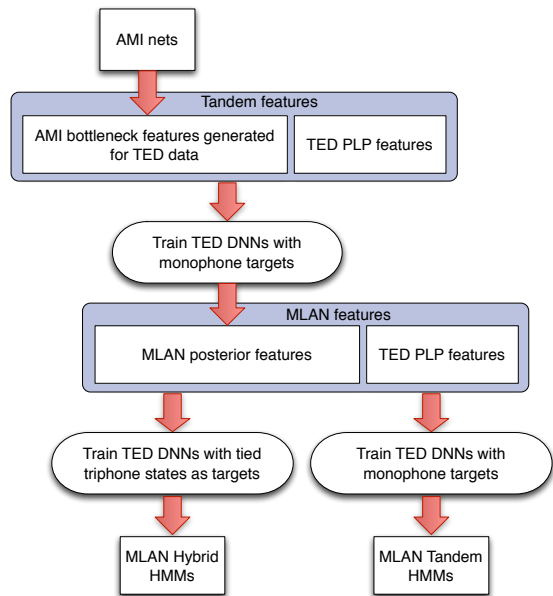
AMI nets

Tandem features

AMI bottleneck features generated for TED data

TED PLP features

Train TED DNNs with monophone targets

MLAN features

MLAN posterior features

TED PLP features

Train TED DNNs with tied triphone states as targets

Train TED DNNs with monophone targets

MLAN Hybrid HMMs

MLAN Tandem HMMs